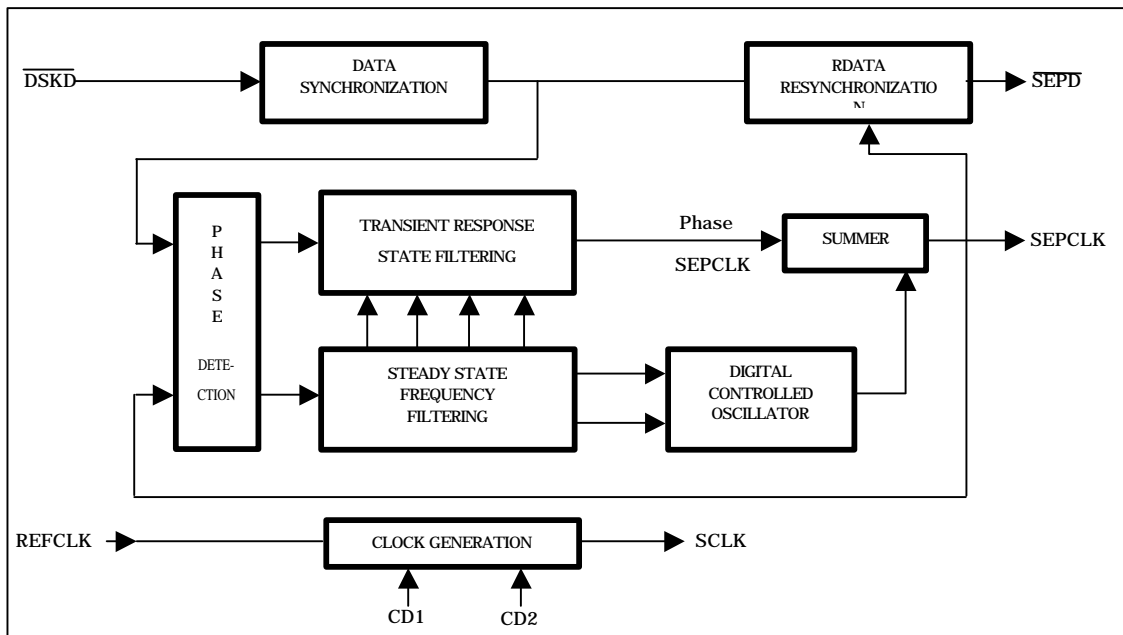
$\overline{\text{DSKD}}$

DATA SYNCHRONIZATION

RDATA RESYNCHRONIZATIO N

$\overline{\text{SEPD}}$

P H A S E DETE- CTION

TRANSIENT RESPONSE STATE FILTERING

Phase

SEPCLK

SUMMER

SEPCLK

STEADY STATE FREQUENCY FILTERING

DIGITAL CONTROLLED OSCILLATOR

REFCLK

CLOCK GENERATION

SCLK

CD1

CD2